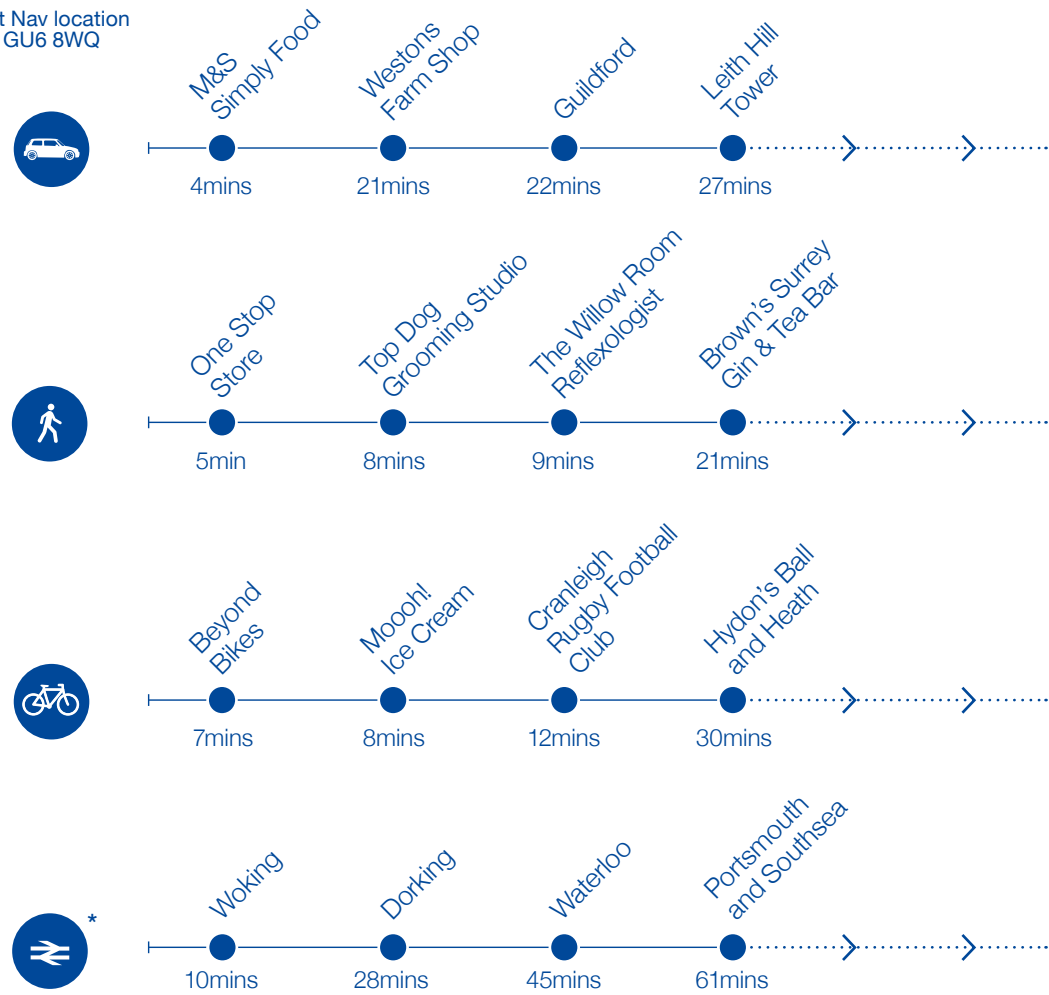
t Nav location
GU6 8WQ

M&S Simply Food
4mins

Westons Farm Shop
21mins

Guildford
22mins

Leith Hill Tower
27mins

One Stop Store
5min

Top Dog Grooming Studio
8mins

The Willow Room Reflexologist
9mins

Brown's Surrey Gin & Tea Bar
21mins

Beyond Bikes
7mins

Moooh! Ice Cream
8mins

Cranleigh Rugby Football Club
12mins

Hydon's Ball and Heath
30mins

*

Woking
10mins

Dorking
28mins

Waterloo
45mins

Portsmouth and Southsea
61mins